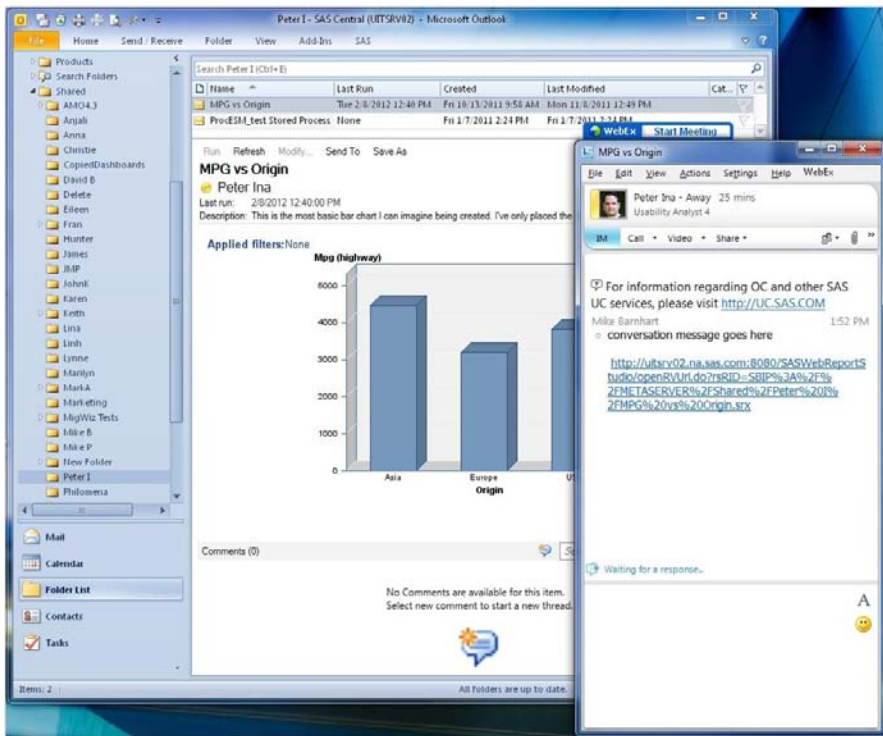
Peter I - SAS Central (UITSRV02) - Microsoft Outlook

File Home Send / Receive Folder View Add-Ins SAS

Products
Search Folders
Shared
AMO4.3
Anjali
Anna
Christie
CopiedDashboards
David B
Delete
Eileen
Fran
Hunter
James
JMP
JohnK
Karen
Keith
Lina
Linh
Lynne
Marilyn
MarkA
Marketing
MigWiz Tests
Mike B
Mike P
New Folder
Peter I
Philomena

Mail
Calendar
Folder List
Contacts
Tasks

Items: 2

Search Peter I (Ctrl+E)

| Name | Last Run | Created | Last Modified | Cat... |
|---|---|---|---|---|
| MPG vs Origin | Tue 2/8/2012 12:40 PM | Fri 10/15/2011 9:58 AM | Mon 11/8/2011 12:49 PM | |
| ProcESM_test Stored Process | None | Fri 1/7/2011 2:24 PM | Fri 1/7/2011 2:24 PM | |

Run Refresh Modify... Send To Save As

MPG vs Origin
Peter Ina
Last run: 2/8/2012 12:40:00 PM
Description: This is the most basic bar chart I can imagine being created. I've only placed the

Applied filters:None
Mpg (highway)
5000
4000
3000
2000
1000
0
Asia
Europe
US
Origin

Comments (0)

No Comments are available for this item.
Select new comment to start a new thread.

All folders are up to date.

WebEx Start Meeting

MPG vs Origin
File Edit View Actions Settings Help WebEx
Peter Ina - Away 25 mins
Usability Analyst 4
IM Call Video Share

For information regarding OC and other SAS UC services, please visit http://UC.SAS.COM
Mike Barnhart 1:52 PM
conversation message goes here

http://uitsrv02.na.sas.com:8080/SASWebReportStudio/openRVUrl.do?rsRID=SBIP%3A%2F%2FMETASERVER%2FShared%2FPeter%20I%2FMPG%20vs%20Origin.srx

Waiting for a response...

A